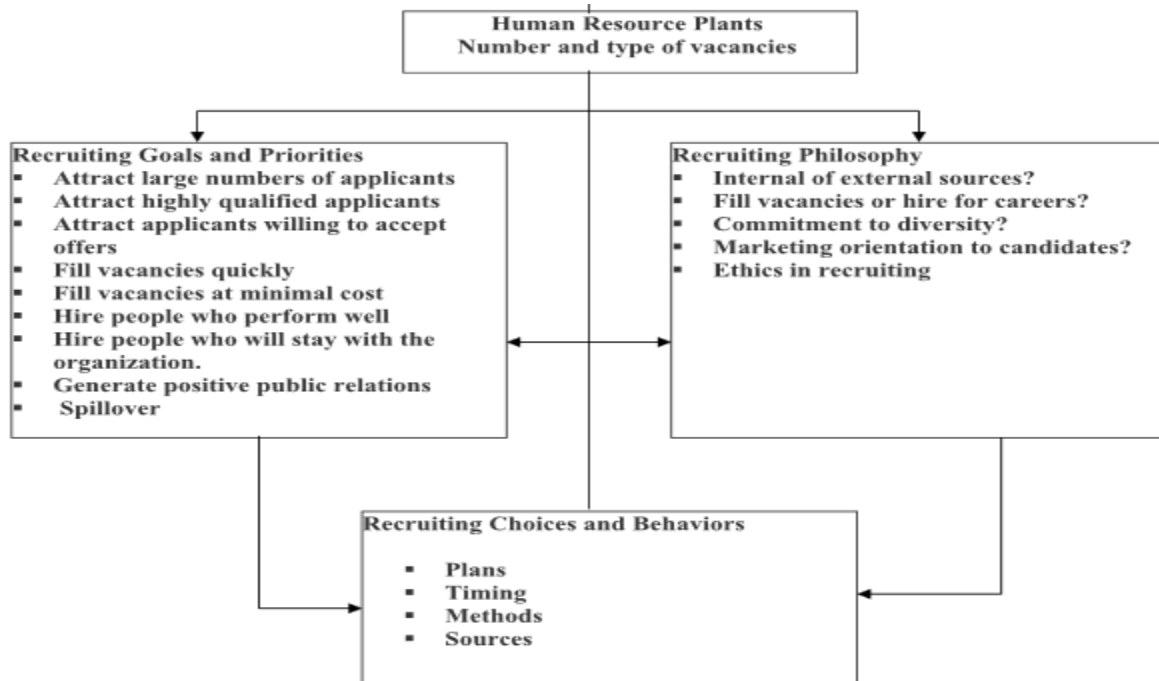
Human Resource Plants
Number and type of vacancies

Recruiting Goals and Priorities
- Attract large numbers of applicants
- Attract highly qualified applicants
- Attract applicants willing to accept offers
- Fill vacancies quickly
- Fill vacancies at minimal cost
- Hire people who perform well
- Hire people who will stay with the organization.
- Generate positive public relations
- Spillover

Recruiting Philosophy
- Internal of external sources?
- Fill vacancies or hire for careers?
- Commitment to diversity?
- Marketing orientation to candidates?
- Ethics in recruiting

Recruiting Choices and Behaviors
- Plans
- Timing
- Methods
- Sources